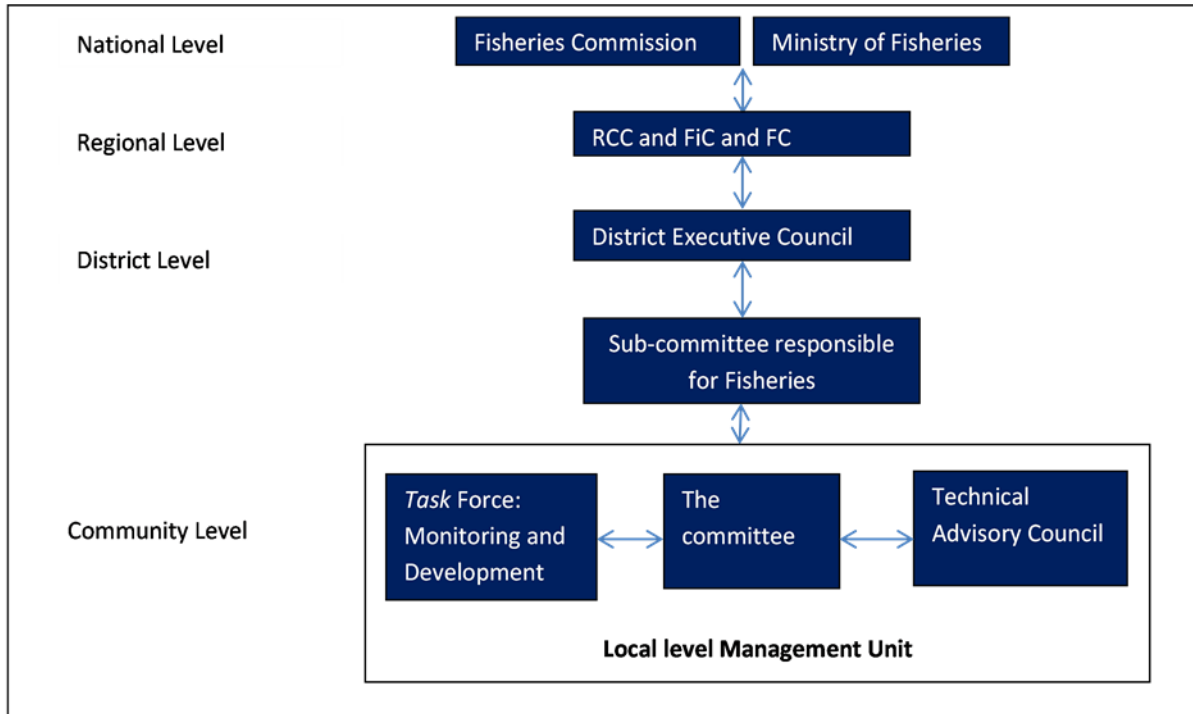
National Level

Fisheries Commission

Ministry of Fisheries

Regional Level

RCC and FiC and FC

District Level

District Executive Council

Sub-committee responsible for Fisheries

Community Level

Task Force: Monitoring and Development

The committee

Technical Advisory Council

Local level Management Unit